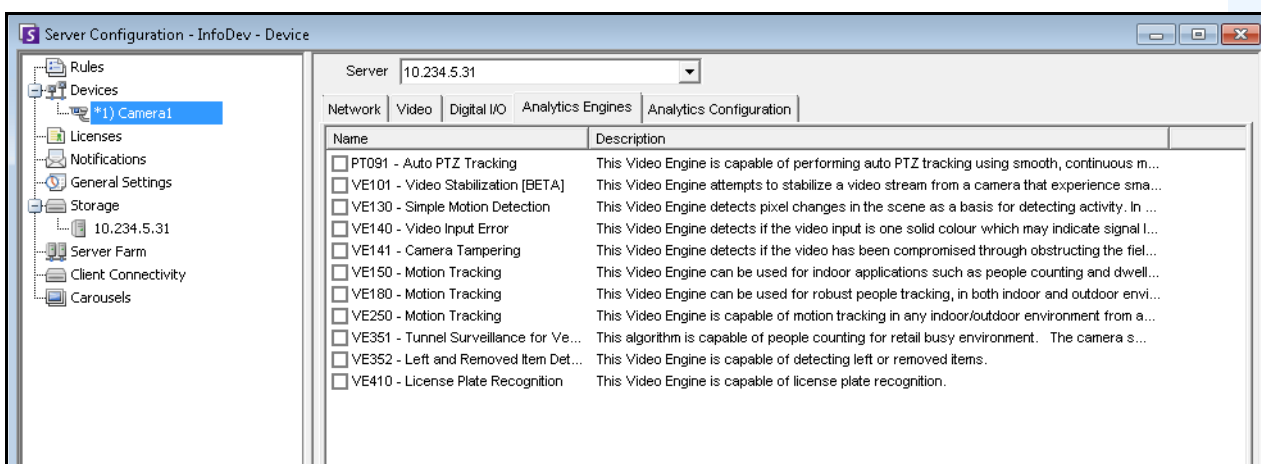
Server Configuration - InfoDev - Device

Rules
Devices
*1) Camera1
Licenses
Notifications
General Settings
Storage
10.234.5.31
Server Farm
Client Connectivity
Carousels

Server 10.234.5.31

Network | Video | Digital I/O | Analytics Engines | Analytics Configuration

| Name | Description |
|---|---|
| PT091 - Auto PTZ Tracking | This Video Engine is capable of performing auto PTZ tracking using smooth, continuous m... |
| VE101 - Video Stabilization [BETA] | This Video Engine attempts to stabilize a video stream from a camera that experience sma... |
| VE130 - Simple Motion Detection | This Video Engine detects pixel changes in the scene as a basis for detecting activity. In ... |
| VE140 - Video Input Error | This Video Engine detects if the video input is one solid colour which may indicate signal l... |
| VE141 - Camera Tampering | This Video Engine detects if the video has been compromised through obstructing the fiel... |
| VE150 - Motion Tracking | This Video Engine can be used for indoor applications such as people counting and dwell... |
| VE180 - Motion Tracking | This Video Engine can be used for robust people tracking, in both indoor and outdoor envi... |
| VE250 - Motion Tracking | This Video Engine is capable of motion tracking in any indoor/outdoor environment from a... |
| VE351 - Tunnel Surveillance for Ve... | This algorithm is capable of people counting for retail busy environment. The camera s... |
| VE352 - Left and Removed Item Det... | This Video Engine is capable of detecting left or removed items. |
| VE410 - License Plate Recognition | This Video Engine is capable of license plate recognition. |